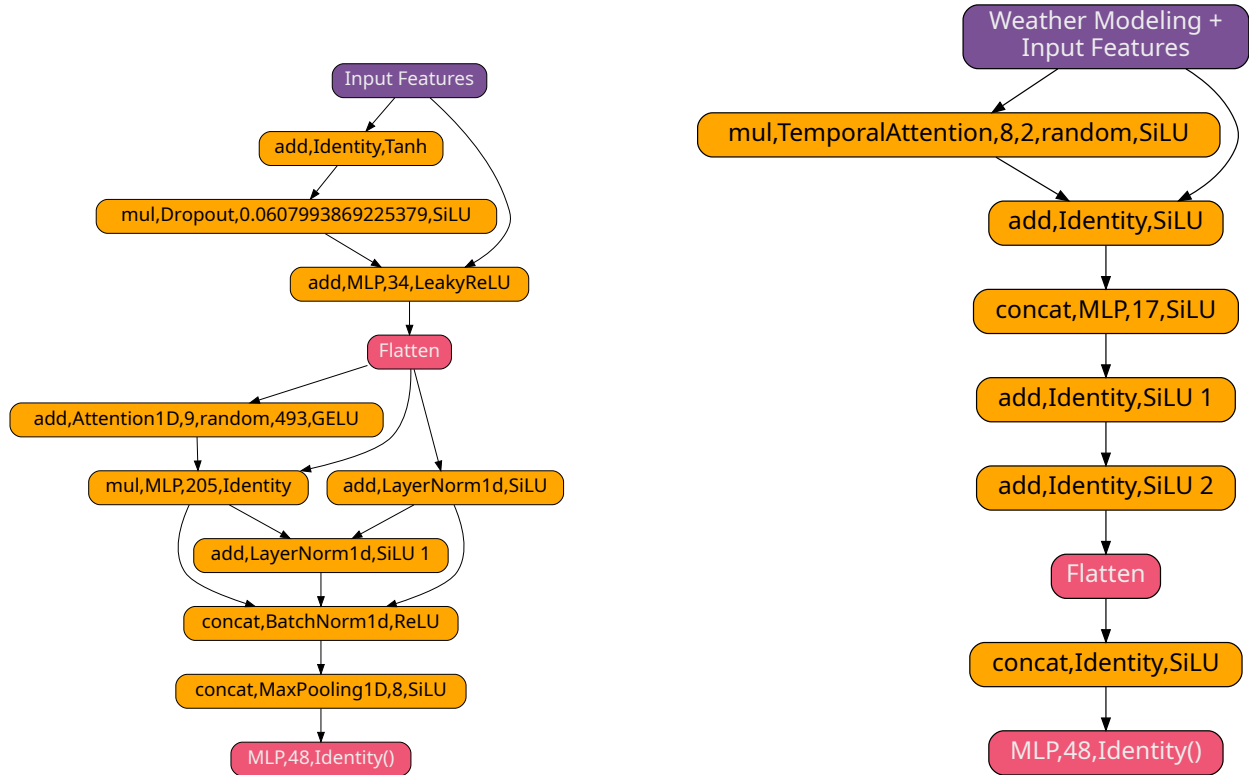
Input Features

add,Identity,Tanh

mul,Dropout,0.0607993869225379,SiLU

add,MLP,34,LeakyReLU

Flatten

add,Attention1D,9,random,493,GELU

mul,MLP,205,Identity

add,LayerNorm1d,SiLU

add,LayerNorm1d,SiLU 1

concat,BatchNorm1d,ReLU

concat,MaxPooling1D,8,SiLU

MLP,48,Identity()

Weather Modeling + Input Features

mul,TemporalAttention,8,2,random,SiLU

add,Identity,SiLU

concat,MLP,17,SiLU

add,Identity,SiLU 1

add,Identity,SiLU 2

Flatten

concat,Identity,SiLU

MLP,48,Identity()